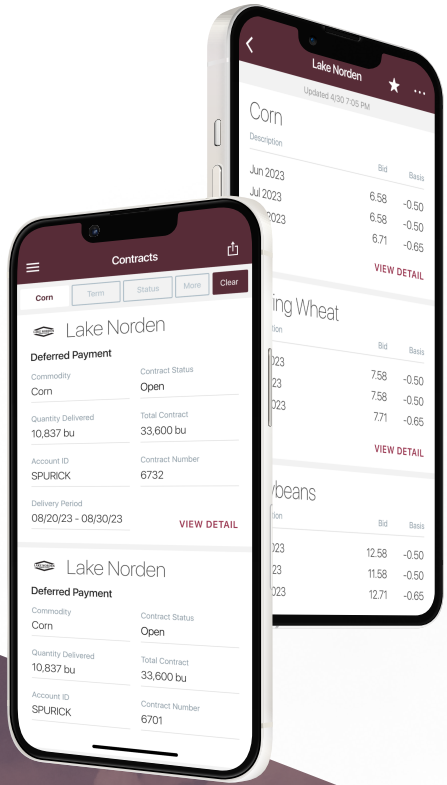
Contracts

Corn | Term | Status | More | Clear

Lake Norden

Deferred Payment

Commodity
Corn

Contract Status
Open

Quantity Delivered
10,837 bu

Total Contract
33,600 bu

Account ID
SPURICK

Contract Number
6732

Delivery Period
08/20/23 - 08/30/23

VIEW DETAIL

Lake Norden

Deferred Payment

Commodity
Corn

Contract Status
Open

Quantity Delivered
10,837 bu

Total Contract
33,600 bu

Account ID
SPURICK

Contract Number
6701

Lake Norden

Updated 4/30 7:05 PM

Corn

Description

| | Bid | Basis |
|---|---|---|
| Jun 2023 | | |
| Jul 2023 | 6.58 | -0.50 |
| 2023 | 6.58 | -0.50 |
| | 6.71 | -0.65 |

VIEW DETAIL

ing Wheat

tion

| | Bid | Basis |
|---|---|---|
| 023 | 7.58 | -0.50 |
| 23 | 7.58 | -0.50 |
| 023 | 7.71 | -0.65 |

VIEW DETAIL

ybeans

ption

| | Bid | Basis |
|---|---|---|
| 2023 | 12.58 | -0.50 |
| 23 | 11.58 | -0.50 |
| 023 | 12.71 | -0.65 |